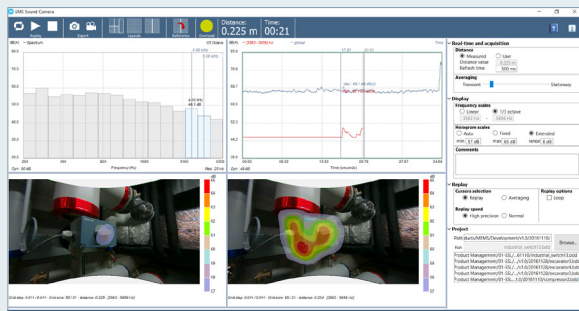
SM Sound Camera

Replay Export Layouts Reference Overlaps

Distance: 0.225 m

Time: 00:21

dB(A) — Spectrum

dB(A) — 2063 - 5656 Hz — global

Frequency (Hz)

Time (seconds)

Real-time and acquisition

Distance

Measured

User

Distance value

Refresh time

Averaging

Transient

Stationary

Display

Frequency scales

Linear

1/3 octave

Histogram scales

Auto

Fixed

Extended

Comments

Replay

Cursors selection

Replay

Averaging

Replay options

Loop

Replay speed

High precision

Normal

Project

Browse...

Product Management/01-SSL/...
Product Management/01-SSL/...
Product Management/01-SSL/...
Product Management/01-SSL/...
Product Management/01-SSL/...